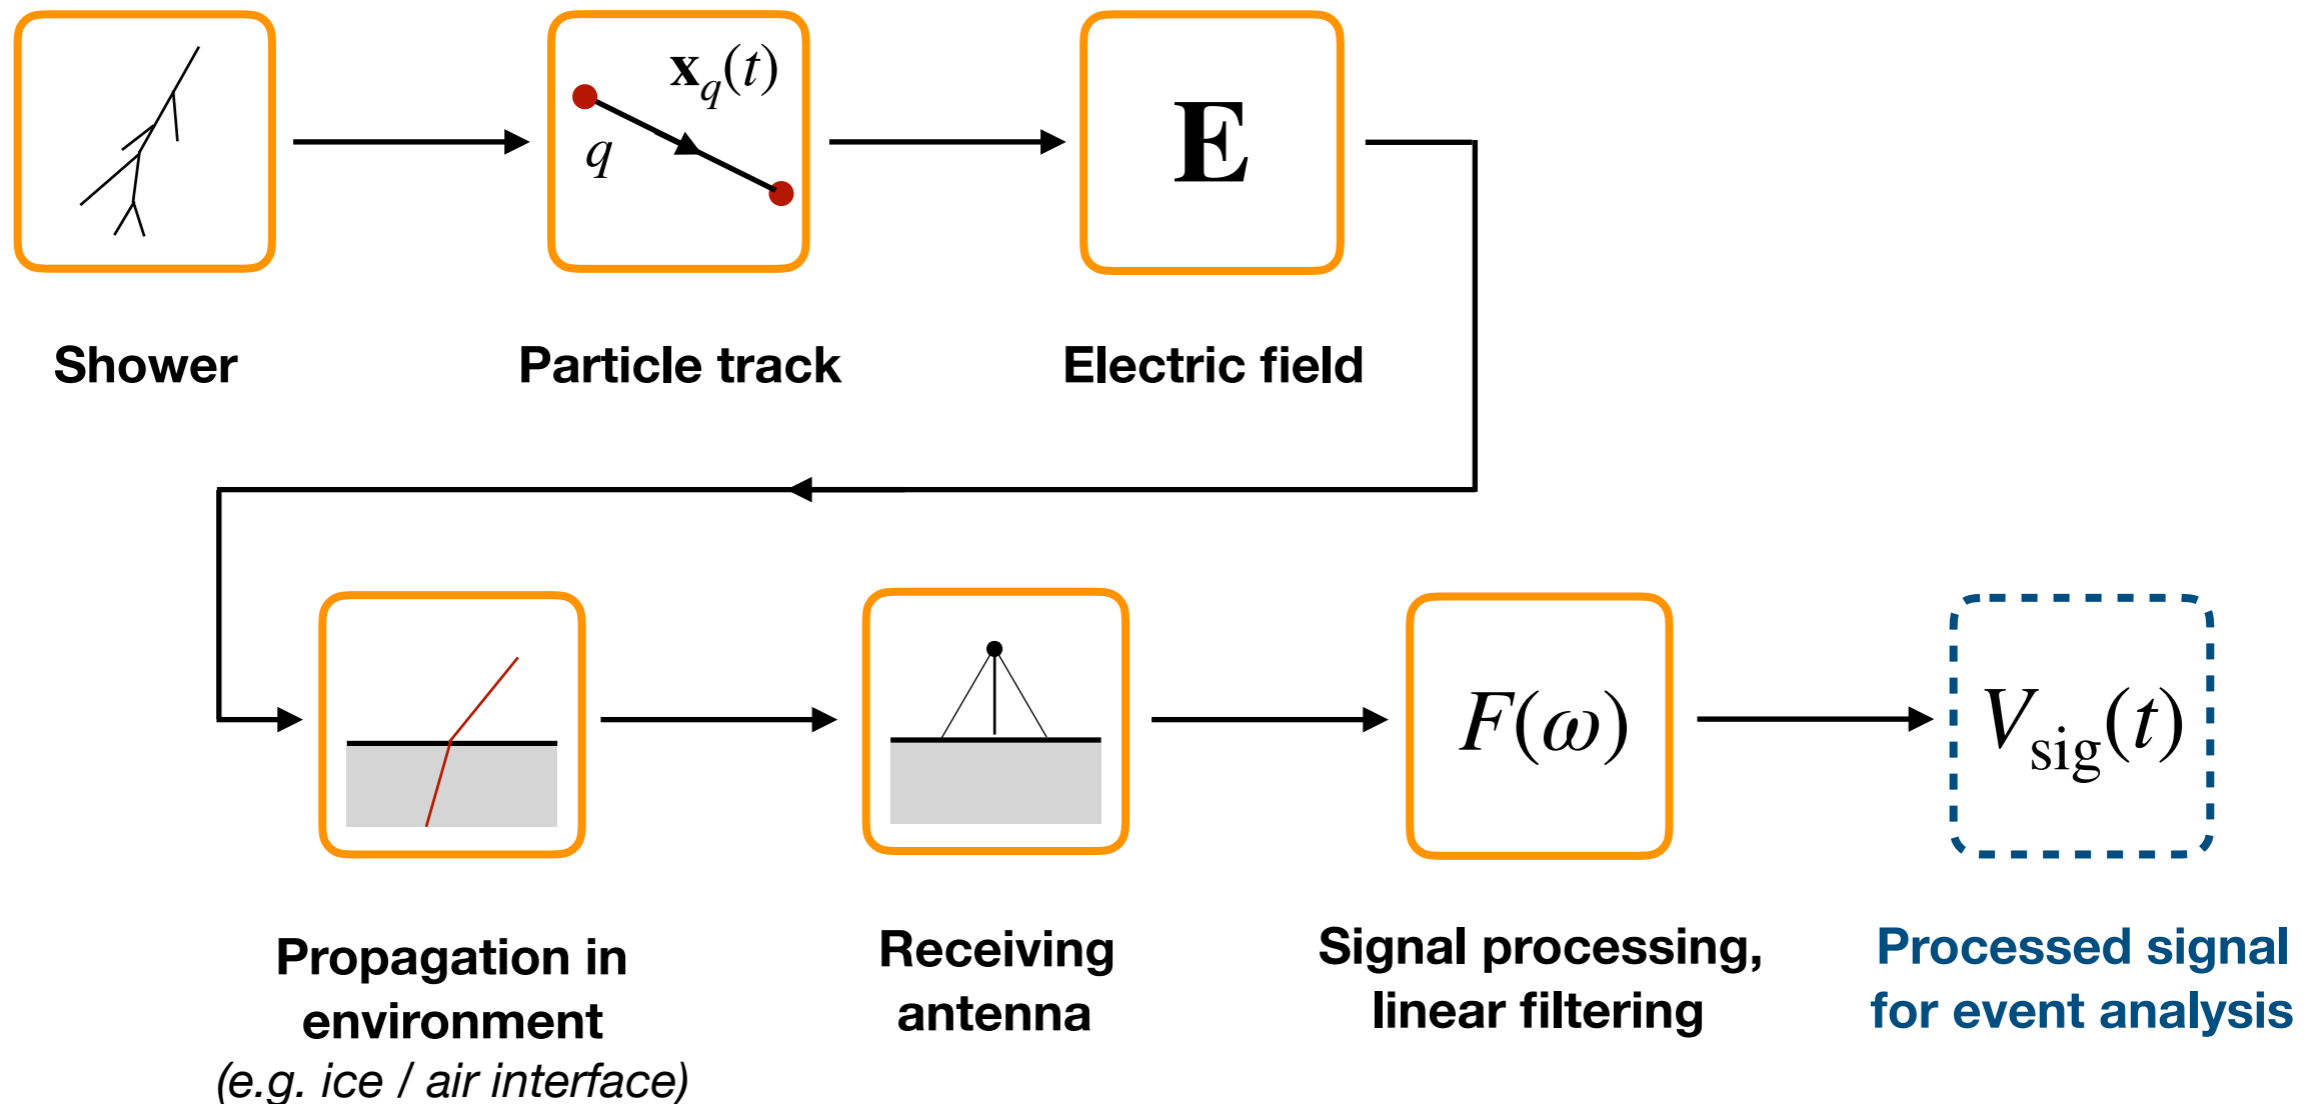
$\mathbf{x}_q(t)$

$q$

$\mathbf{E}$

Shower

Particle track

Electric field

$F(\omega)$

$V_{\text{sig}}(t)$

Propagation in environment
(e.g. ice / air interface)

Receiving antenna

Signal processing, linear filtering

Processed signal for event analysis